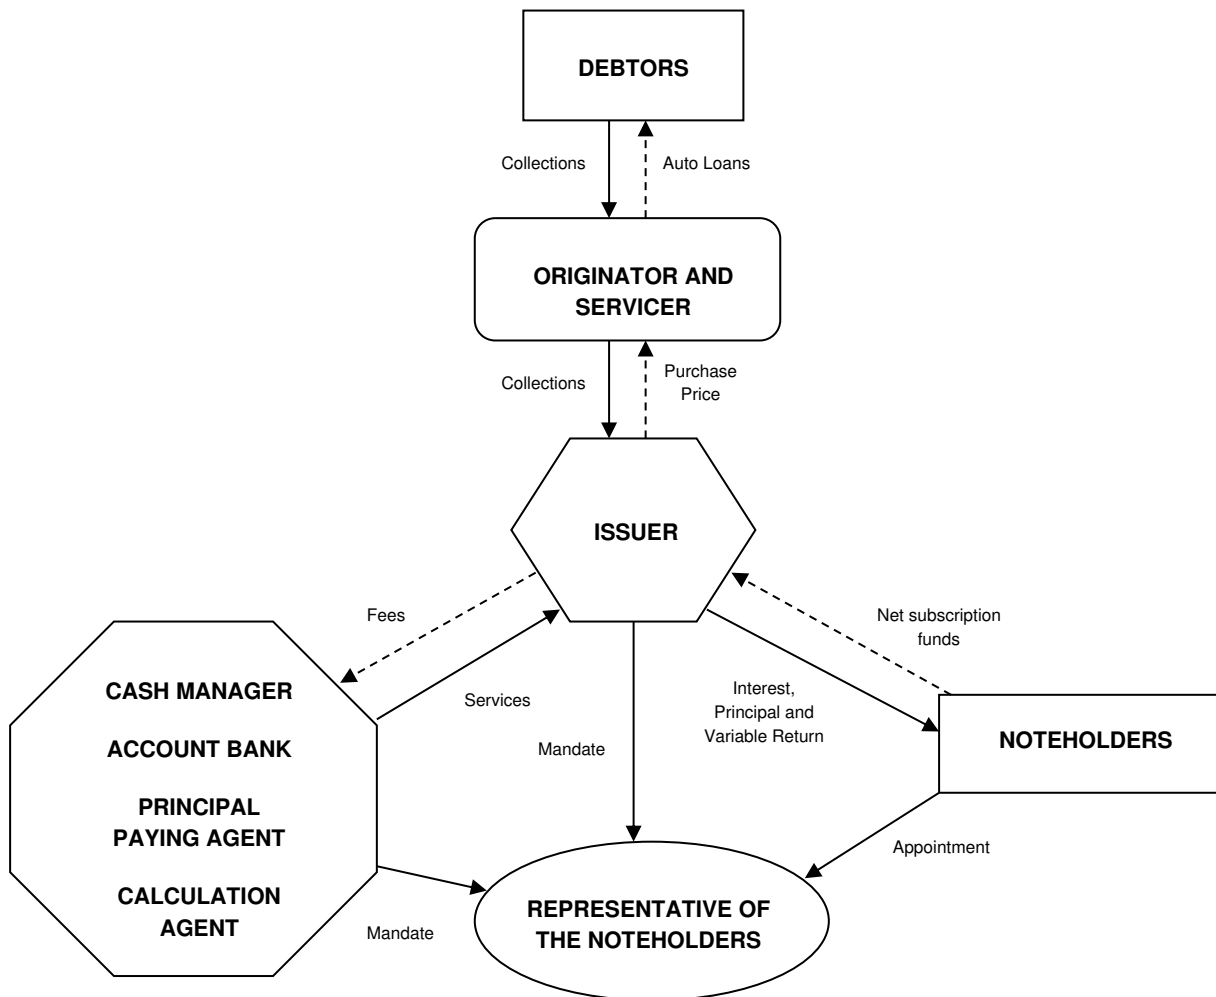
DEBTORS

Collections

Auto Loans

ORIGINATOR AND SERVICER

Collections

Purchase Price

ISSUER

Fees

Net subscription funds

CASH MANAGER

ACCOUNT BANK

PRINCIPAL PAYING AGENT

CALCULATION AGENT

Services

Mandate

Interest, Principal and Variable Return

NOTEHOLDERS

Appointment

Mandate

REPRESENTATIVE OF THE NOTEHOLDERS